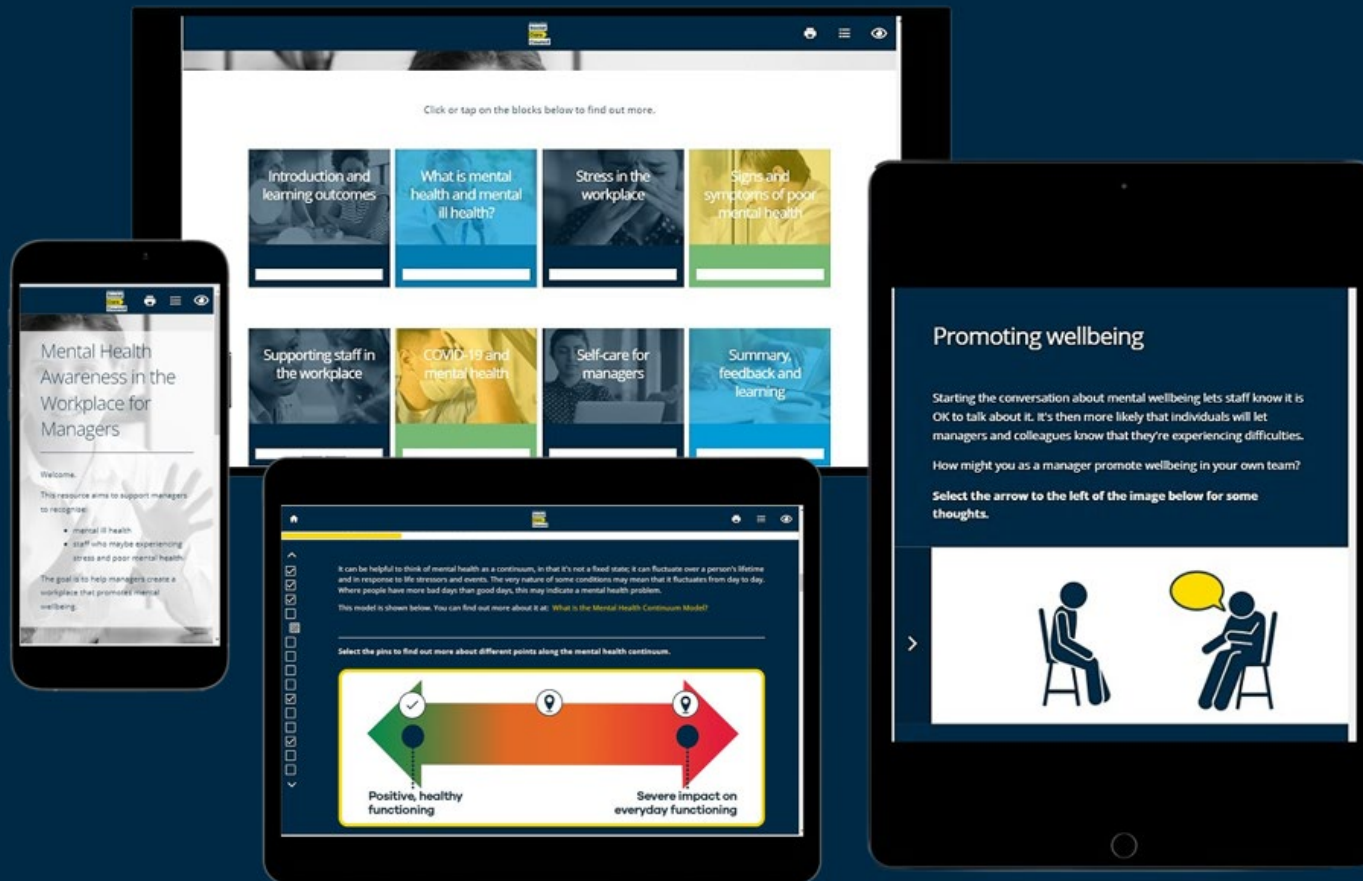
Click or tap on the blocks below to find out more.

Introduction and learning outcomes

What is mental health and mental ill health?

Stress in the workplace

Signs and symptoms of poor mental health

Supporting staff in the workplace

COVID-19 and mental health

Self-care for managers

Summary, feedback and learning

Mental Health Awareness in the Workplace for Managers

Welcome.

This resource aims to support managers to recognise:

• mental ill health
• staff who maybe experiencing stress and poor mental health.

The goal is to help managers create a workplace that promotes mental wellbeing.

It can be helpful to think of mental health as a continuum, in that it's not a fixed state; it can fluctuate over a person's lifetime and in response to life stressors and events. The very nature of some conditions may mean that it fluctuates from day to day. Where people have more bad days than good days, this may indicate a mental health problem.

This model is shown below. You can find out more about it at: What is the Mental Health Continuum Model?

Select the pins to find out more about different points along the mental health continuum.

Positive, healthy functioning

Severe impact on everyday functioning

Promoting wellbeing

Starting the conversation about mental wellbeing lets staff know it is OK to talk about it. It's then more likely that individuals will let managers and colleagues know that they're experiencing difficulties.

How might you as a manager promote wellbeing in your own team?

Select the arrow to the left of the image below for some thoughts.